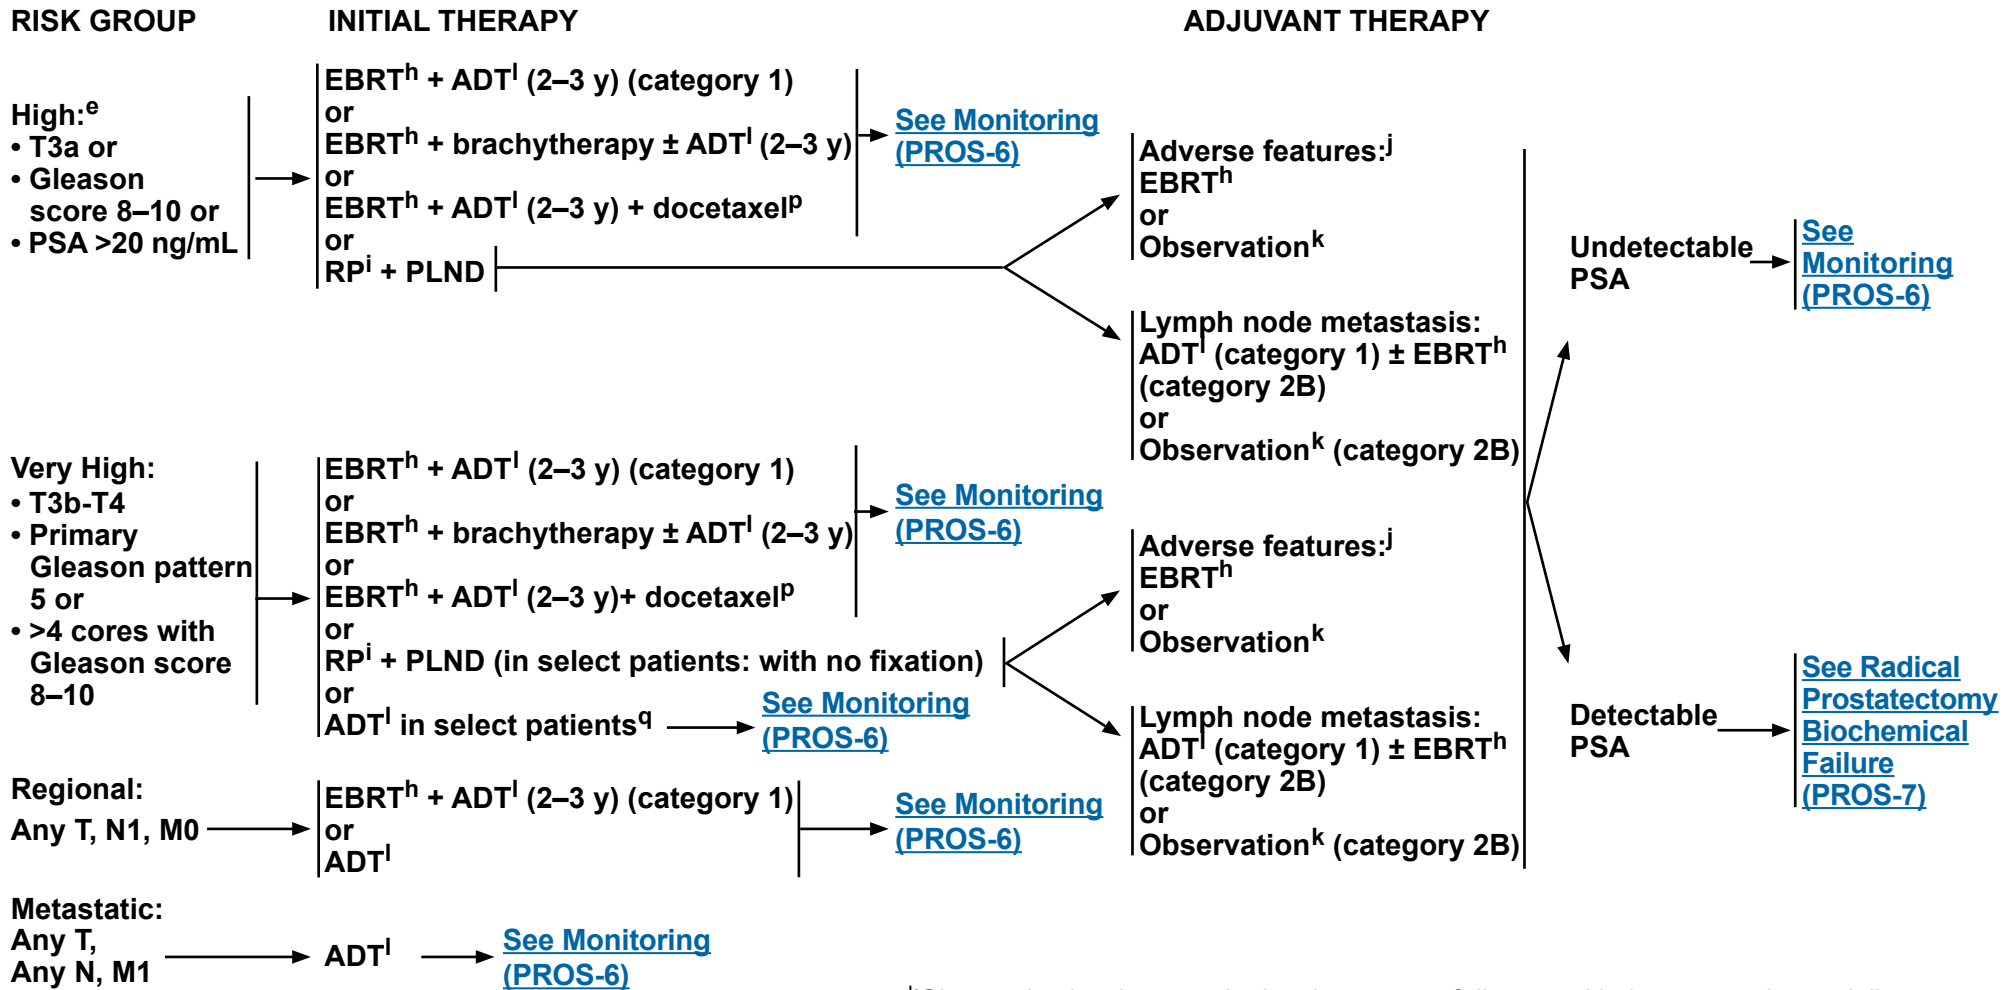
RISK GROUP

INITIAL THERAPY

ADJUVANT THERAPY

High:$^{e}$
• T3a or
• Gleason score 8–10 or
• PSA >20 ng/mL

EBRT$^{h}$ + ADT$^{l}$ (2–3 y) (category 1)
or
EBRT$^{h}$ + brachytherapy ± ADT$^{l}$ (2–3 y)
or
EBRT$^{h}$ + ADT$^{l}$ (2–3 y) + docetaxel$^{p}$
or
RP$^{i}$ + PLND

See Monitoring (PROS-6)

Adverse features:$^{j}$
EBRT$^{h}$
or
Observation$^{k}$

Lymph node metastasis:
ADT$^{l}$ (category 1) ± EBRT$^{h}$ (category 2B)
or
Observation$^{k}$ (category 2B)

Undetectable PSA

See Monitoring (PROS-6)

Very High:
• T3b-T4
• Primary Gleason pattern 5 or
• >4 cores with Gleason score 8–10

EBRT$^{h}$ + ADT$^{l}$ (2–3 y) (category 1)
or
EBRT$^{h}$ + brachytherapy ± ADT$^{l}$ (2–3 y)
or
EBRT$^{h}$ + ADT$^{l}$ (2–3 y)+ docetaxel$^{p}$
or
RP$^{i}$ + PLND (in select patients: with no fixation)
or
ADT$^{l}$ in select patients$^{q}$

See Monitoring (PROS-6)

See Monitoring (PROS-6)

Adverse features:$^{j}$
EBRT$^{h}$
or
Observation$^{k}$

Lymph node metastasis:
ADT$^{l}$ (category 1) ± EBRT$^{h}$ (category 2B)
or
Observation$^{k}$ (category 2B)

Detectable PSA

See Radical Prostatectomy Biochemical Failure (PROS-7)

Regional:
Any T, N1, M0

EBRT$^{h}$ + ADT$^{l}$ (2–3 y) (category 1)
or
ADT$^{l}$

See Monitoring (PROS-6)

Metastatic:
Any T, Any N, M1

ADT$^{l}$

See Monitoring (PROS-6)